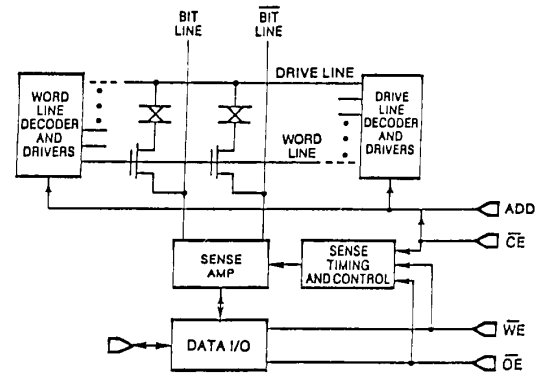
BIT LINE

$\overline{\text{BIT}}$ LINE

WORD LINE DECODER AND DRIVERS

DRIVE LINE

DRIVE LINE DECODER AND DRIVERS

WORD LINE

ADD

SENSE AMP

SENSE TIMING AND CONTROL

$\overline{\text{CE}}$

DATA I/O

$\overline{\text{WE}}$

$\overline{\text{OE}}$